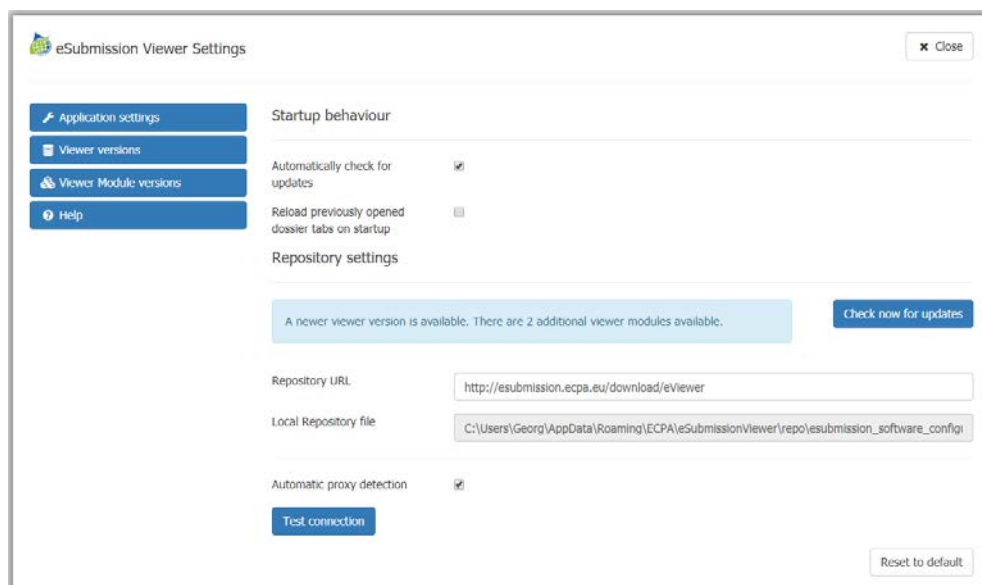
eSubmission Viewer Settings

× Close

Application settings
Viewer versions
Viewer Module versions
Help

Startup behaviour

Automatically check for updates

Reload previously opened dossier tabs on startup

Repository settings

A newer viewer version is available. There are 2 additional viewer modules available.

Check now for updates

Repository URL
http://esubmission.ecpa.eu/download/eViewer

Local Repository file
C:\Users\Georg\AppData\Roaming\ECPA\eSubmissionViewer\repo\esubmission_software_configu

Automatic proxy detection

Test connection

Reset to default